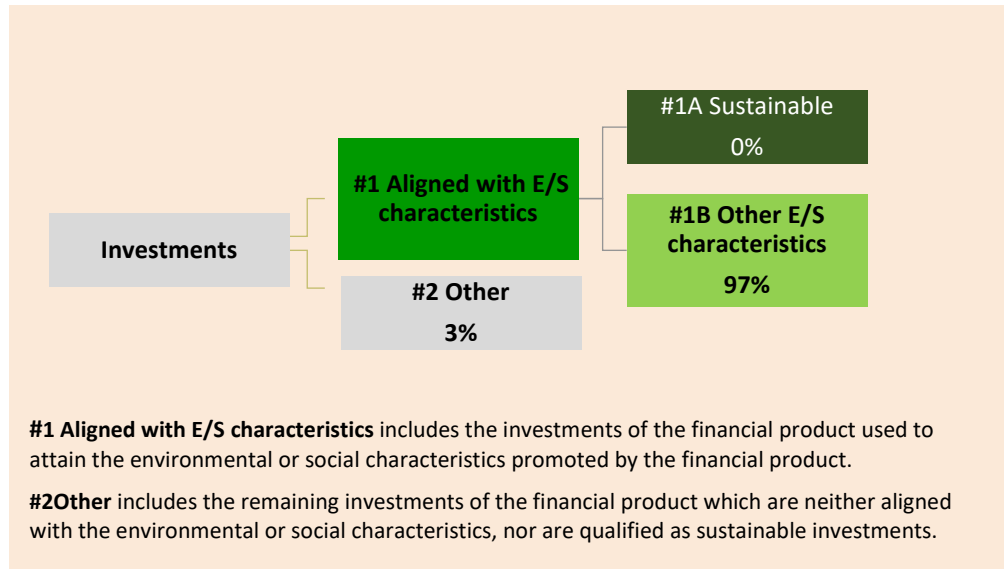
Investments

#1 Aligned with E/S characteristics

#2 Other
3%

#1A Sustainable
0%

#1B Other E/S characteristics
97%

**#1 Aligned with E/S characteristics** includes the investments of the financial product used to attain the environmental or social characteristics promoted by the financial product.

**#2Other** includes the remaining investments of the financial product which are neither aligned with the environmental or social characteristics, nor are qualified as sustainable investments.